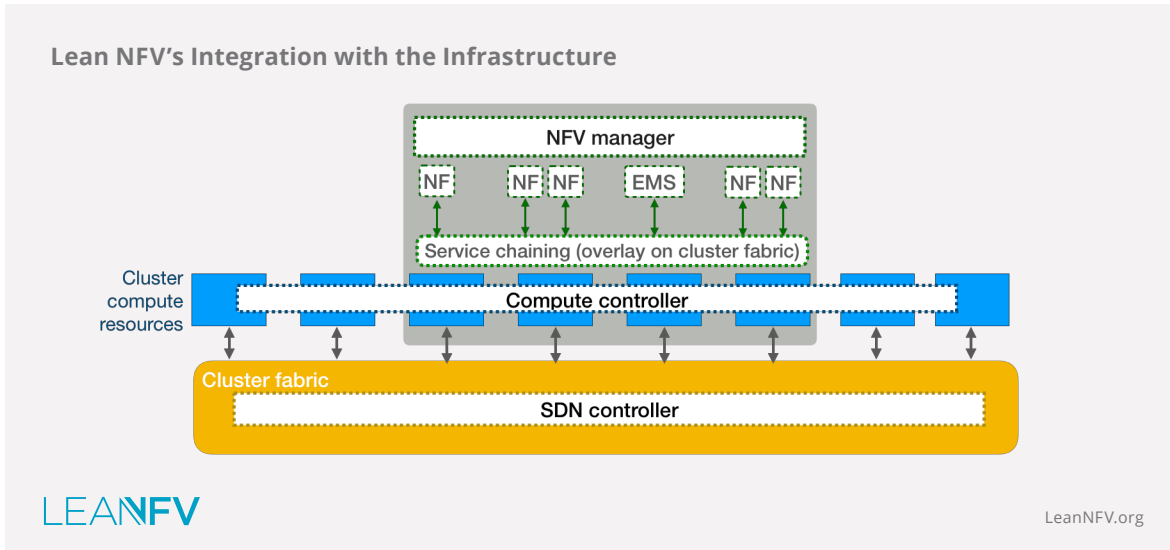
Lean NFV's Integration with the Infrastructure

NFV manager

NF

NF

NF

EMS

NF

NF

Service chaining (overlay on cluster fabric)

Cluster compute resources

Compute controller

Cluster fabric

SDN controller

LEANNFV

LeanNFV.org